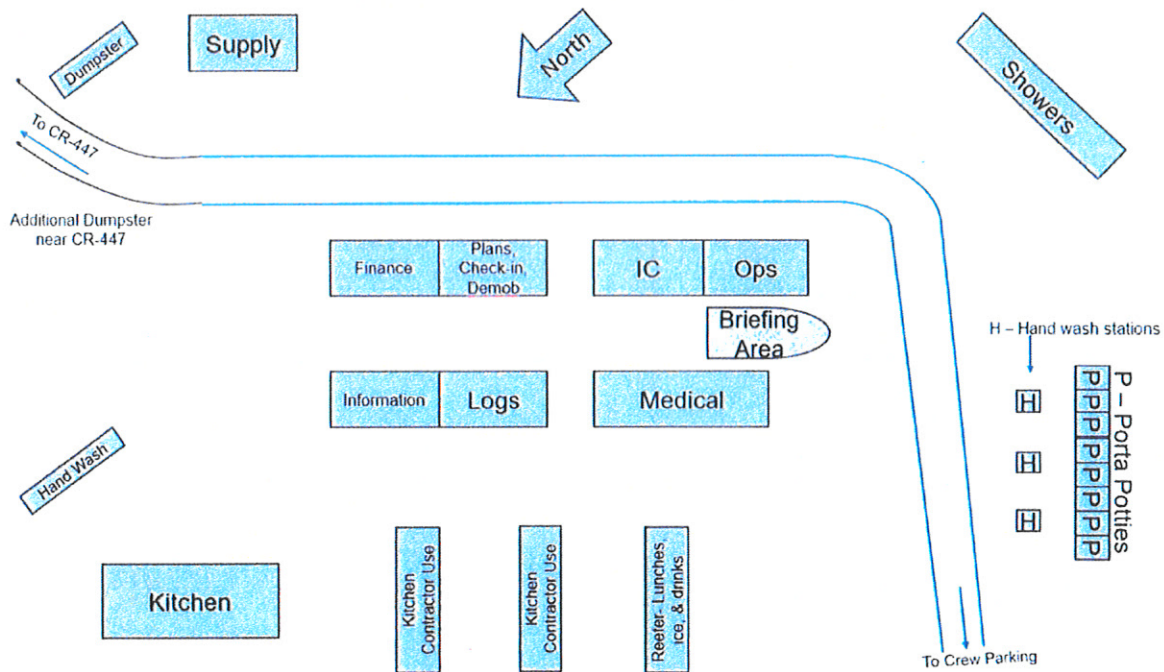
Dumpster

Supply

North

Showers

To CR-447

Additional Dumpster near CR-447

Finance

Plans, Check-in, Demob

IC

Ops

Briefing Area

H – Hand wash stations

Information

Logs

Medical

H

H

H

P P
P P
P P
P P
P P
P P

P – Porta Potties

Hand Wash

Kitchen

Kitchen Contractor Use

Kitchen Contractor Use

Reefer- Lunches, ice, & drinks

To Crew Parking